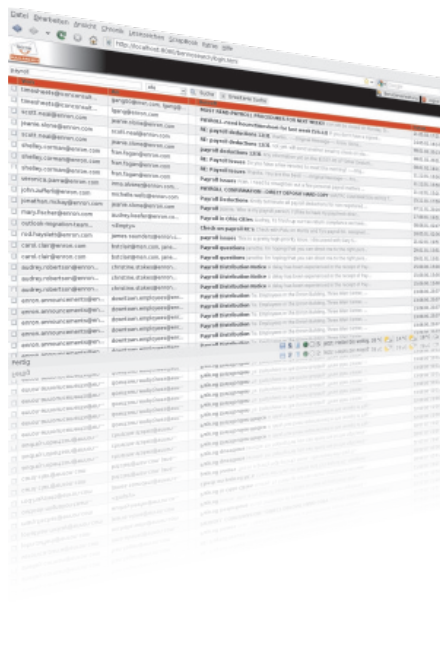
Datei Bearbeiten Ansicht Chronik Lesezeichen Graphiken Extras Hilfe

http://localhost:8080/

payroll

Suche

timeshaets@caresource.com
timeshaets@caresource.com
scott.neal@enron.com
jeanie.slone@enron.com
scott.neal@enron.com
shelley.corman@enron.com
shelley.corman@enron.com
shelley.corman@enron.com
veronica.parra@enron.com
john.suffen@enron.com
jonathan.mckay@enron.com
mary.fischer@enron.com
outlook-migration-team...
rod.hayslett@enron.com
carol.clair@enron.com
carol.clair@enron.com
audrey.robertson@enron.com
audrey.robertson@enron.com
audrey.robertson@enron.com
enron.announcements@enron...
enron.announcements@enron...
enron.announcements@enron...
enron.announcements@enron...
enron.announcements@enron...

payroll deductions
RE: payroll deductions
RE: Payroll Issues
Payroll Issues
PAYROLL CONFIRMATION
Payroll Deductions
Payroll
Payroll in Citrix
Check on payroll
payroll issues
Payroll questions
Payroll Distribution Notice
Payroll Distribution Notice
Payroll Distribution Notice
Payroll Distribution
Payroll Distribution
Payroll Distribution
Payroll Distribution